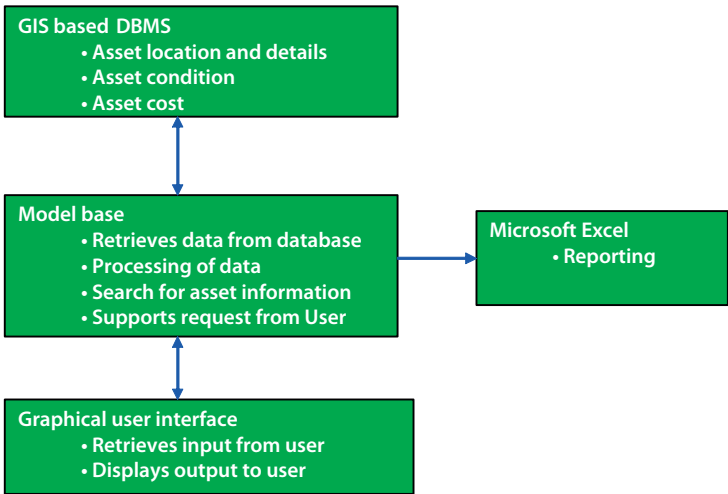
GIS based DBMS
• Asset location and details
• Asset condition
• Asset cost

Model base
• Retrieves data from database
• Processing of data
• Search for asset information
• Supports request from User

Microsoft Excel
• Reporting

Graphical user interface
• Retrieves input from user
• Displays output to user